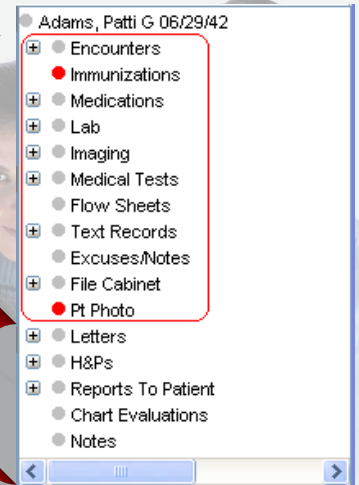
Adams, Patti G 06/29/42
Encounters
Immunizations
Medications
Lab
Imaging
Medical Tests
Flow Sheets
Text Records
Excuses/Notes
File Cabinet
Pt Photo
Letters
H&Ps
Reports To Patient
Chart Evaluations
Notes